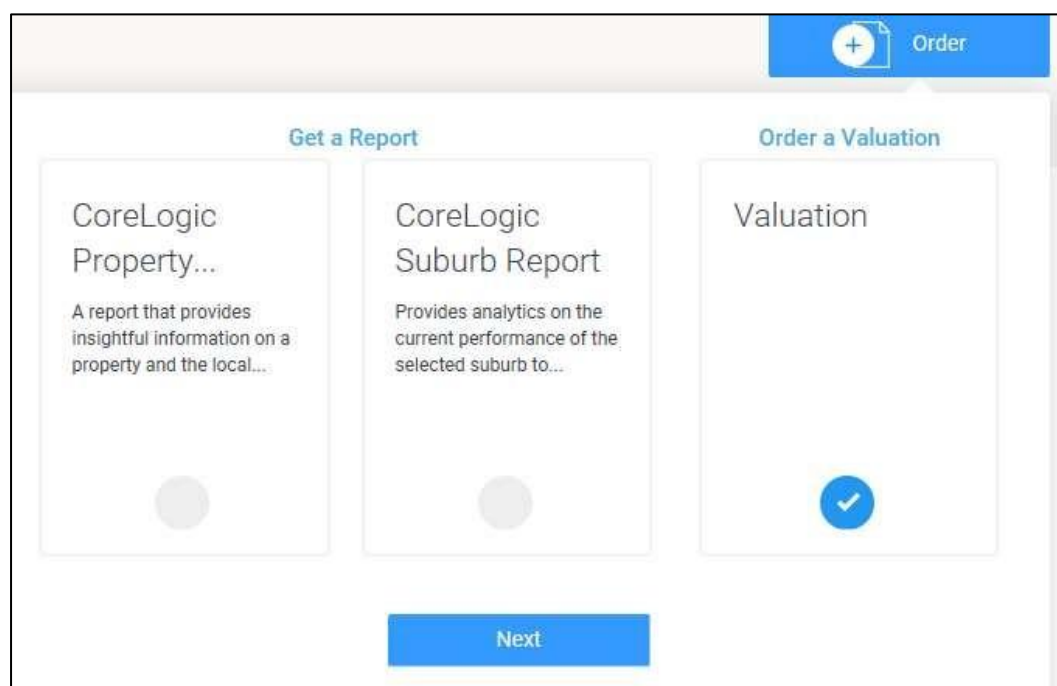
Order

Get a Report

Order a Valuation

CoreLogic Property...

A report that provides insightful information on a property and the local...

CoreLogic Suburb Report

Provides analytics on the current performance of the selected suburb to...

Valuation

Next